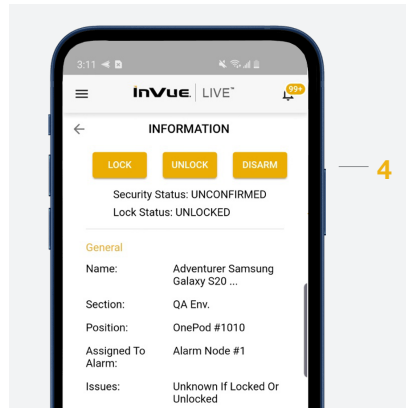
3:11

InVue | LIVE™

99+

INFORMATION

LOCK

UNLOCK

DISARM

4

Security Status: UNCONFIRMED
Lock Status: UNLOCKED

General

| Name: | Adventurer Samsung Galaxy S20 ... |
|---|---|
| Section: | QA Env. |
| Position: | OnePod #1010 |
| Assigned To Alarm: | Alarm Node #1 |
| Issues: | Unknown If Locked Or Unlocked |